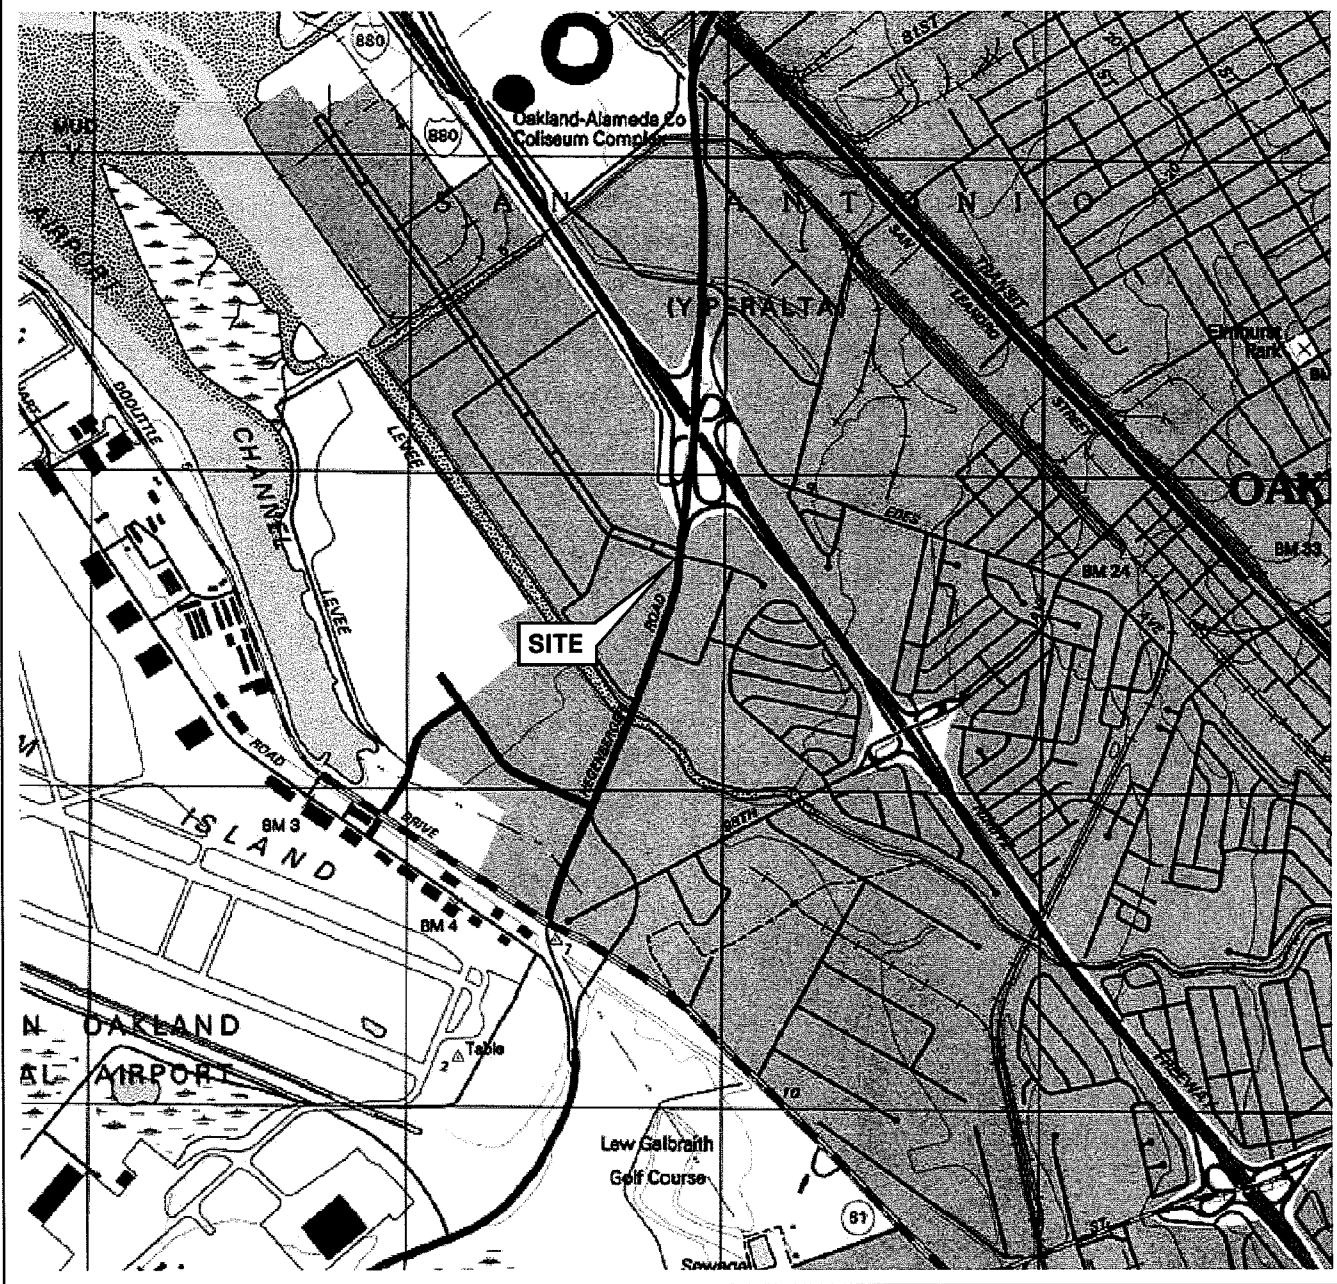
880

880

Oakland-Alameda Co Coliseum Complex

MUD

AIRPORT

S A N A N T O N I O

(Y PERALTA)

SAN LEANDRO

TRANSIT

STREET

81ST

Elmhurst Park

OAK

BM 33

BM 24

EDES

AVE

CHANNEL

LEVEE

LEVEE

DOOLITTLE

SITE

ROAD

HEGENBERGER

ROAD

BM 3

ISLAND

DRIVE

BM 4

1

OAKLAND

AIRPORT

2 Table

Lew Galbraith Golf Course

61

Sewage

FREEWAY

NIMITZ

RD

ST